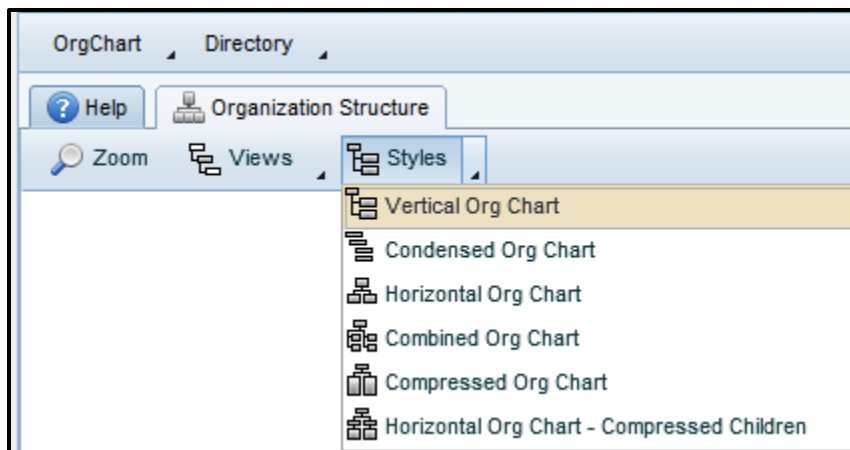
OrgChart Directory

Help Organization Structure

Zoom Views Styles

Vertical Org Chart
Condensed Org Chart
Horizontal Org Chart
Combined Org Chart
Compressed Org Chart
Horizontal Org Chart - Compressed Children